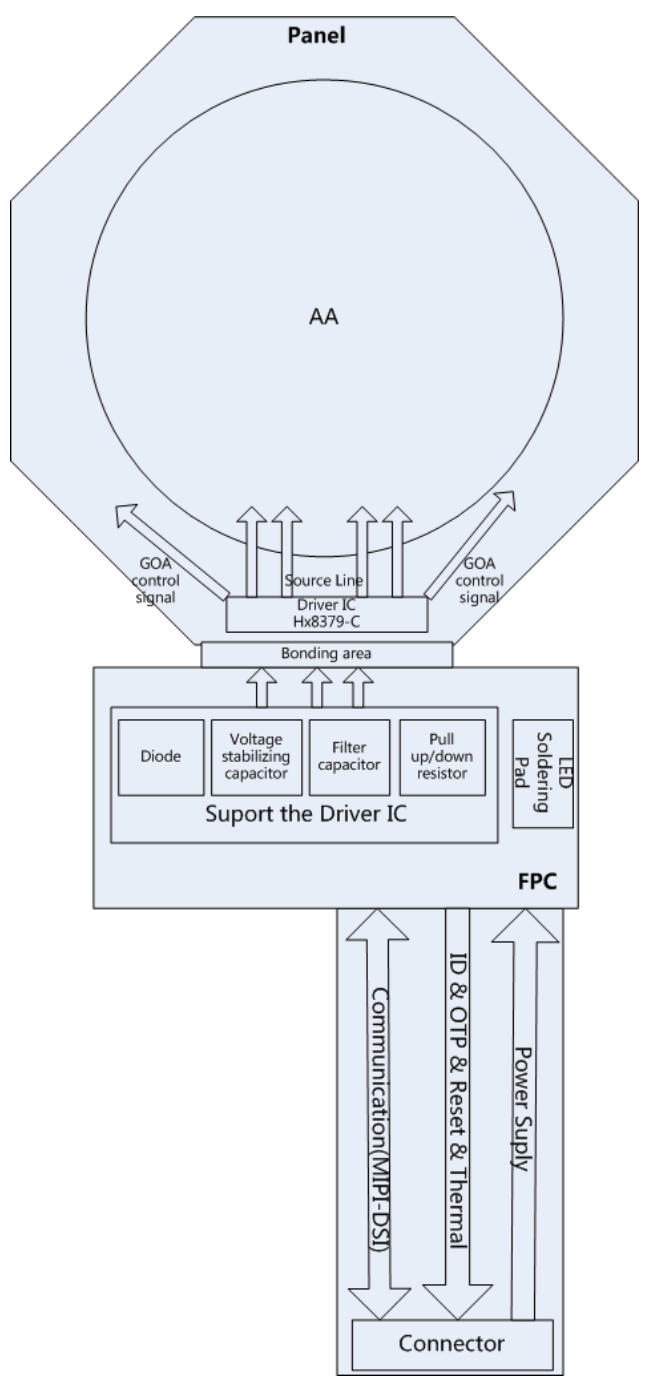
Panel

AA

GOA control signal

Source Line

GOA control signal

Driver IC
Hx8379-C

Bonding area

Diode

Voltage stabilizing capacitor

Filter capacitor

Pull up/down resistor

LED Soldering Pad

Suport the Driver IC

FPC

Communication(MIPI-DSI)

ID & OTP & Reset & Thermal

Power Supply

Connector